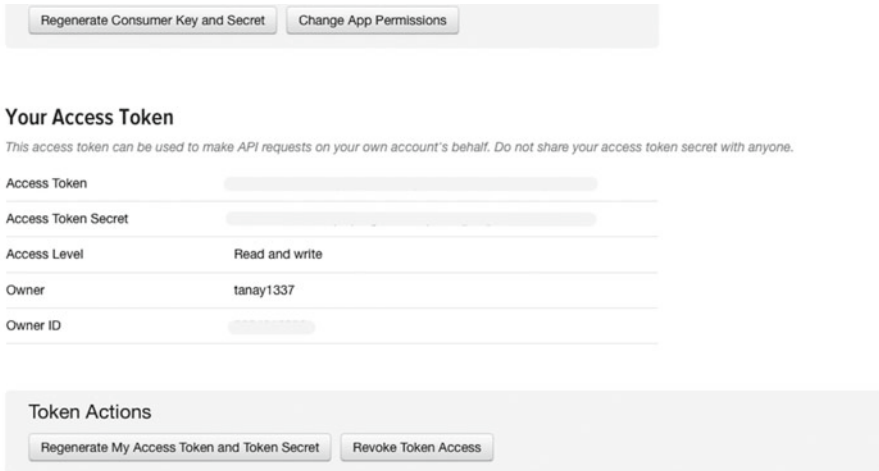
Regenerate Consumer Key and Secret | Change App Permissions

Your Access Token

This access token can be used to make API requests on your own account's behalf. Do not share your access token secret with anyone.

| | |
|---|---|
| Access Token | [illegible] |
| Access Token Secret | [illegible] |
| Access Level | Read and write |
| Owner | tanay1337 |
| Owner ID | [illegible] |

Token Actions

Regenerate My Access Token and Token Secret | Revoke Token Access